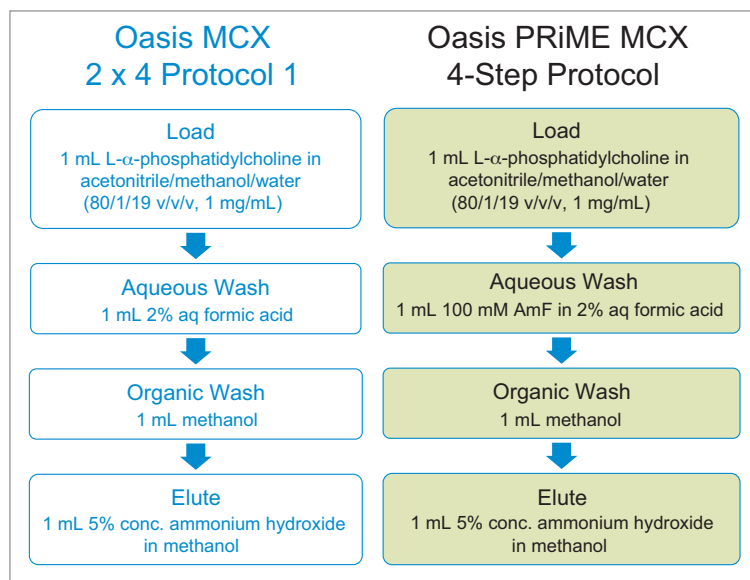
Oasis MCX
2 x 4 Protocol 1

Load
1 mL L-$\alpha$-phosphatidylcholine in acetonitrile/methanol/water (80/1/19 v/v/v, 1 mg/mL)

Aqueous Wash
1 mL 2% aq formic acid

Organic Wash
1 mL methanol

Elute
1 mL 5% conc. ammonium hydroxide in methanol

Oasis PRiME MCX
4-Step Protocol

Load
1 mL L-$\alpha$-phosphatidylcholine in acetonitrile/methanol/water (80/1/19 v/v/v, 1 mg/mL)

Aqueous Wash
1 mL 100 mM AmF in 2% aq formic acid

Organic Wash
1 mL methanol

Elute
1 mL 5% conc. ammonium hydroxide in methanol